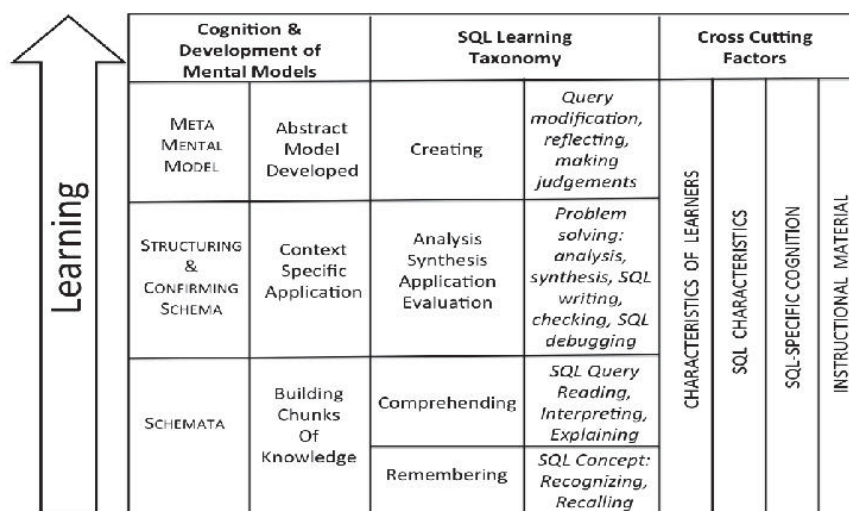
Learning

| Cognition & Development of Mental Models | | SQL Learning Taxonomy | | Cross Cutting Factors | | | |
|---|---|---|---|---|---|---|---|
| Meta Mental Model | Abstract Model Developed | Creating | *Query modification, reflecting, making judgements* | Characteristics of Learners | SQL Characteristics | SQL-Specific Cognition | Instructional Material |
| Structuring & Confirming Schema | Context Specific Application | Analysis Synthesis Application Evaluation | *Problem solving: analysis, synthesis, SQL writing, checking, SQL debugging* | | | | |
| Schemata | Building Chunks Of Knowledge | Comprehending | *SQL Query Reading, Interpreting, Explaining* | | | | |
| | | Remembering | *SQL Concept: Recognizing, Recalling* | | | | |